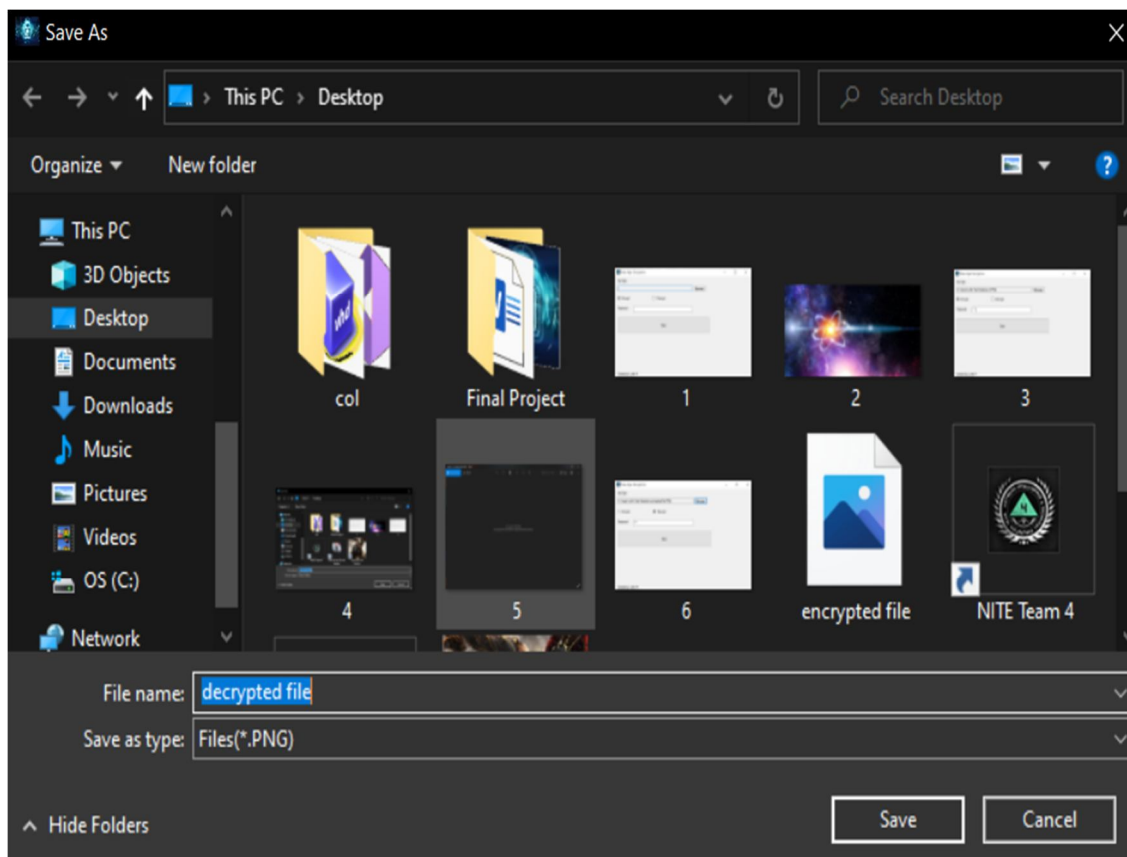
Save As

This PC > Desktop

Search Desktop

Organize ▾ New folder

This PC
3D Objects
Desktop
Documents
Downloads
Music
Pictures
Videos
OS (C:)
Network

col
Final Project
1
2
3
4
5
6
encrypted file
NITE Team 4

File name: decrypted file
Save as type: Files(*.PNG)

Hide Folders

Save
Cancel